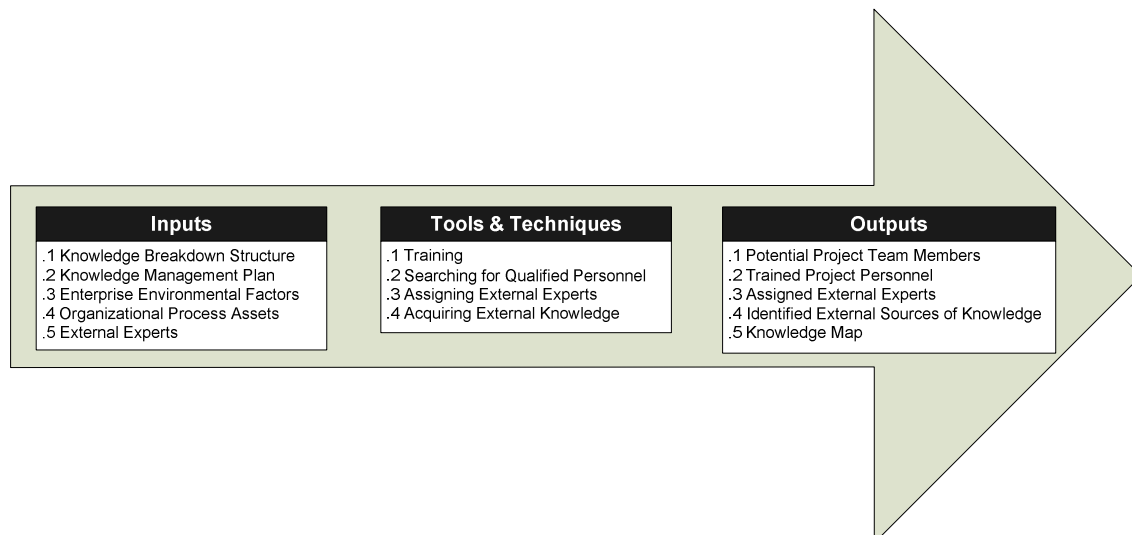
Inputs
.1 Knowledge Breakdown Structure
.2 Knowledge Management Plan
.3 Enterprise Environmental Factors
.4 Organizational Process Assets
.5 External Experts

Tools & Techniques
.1 Training
.2 Searching for Qualified Personnel
.3 Assigning External Experts
.4 Acquiring External Knowledge

Outputs
.1 Potential Project Team Members
.2 Trained Project Personnel
.3 Assigned External Experts
.4 Identified External Sources of Knowledge
.5 Knowledge Map